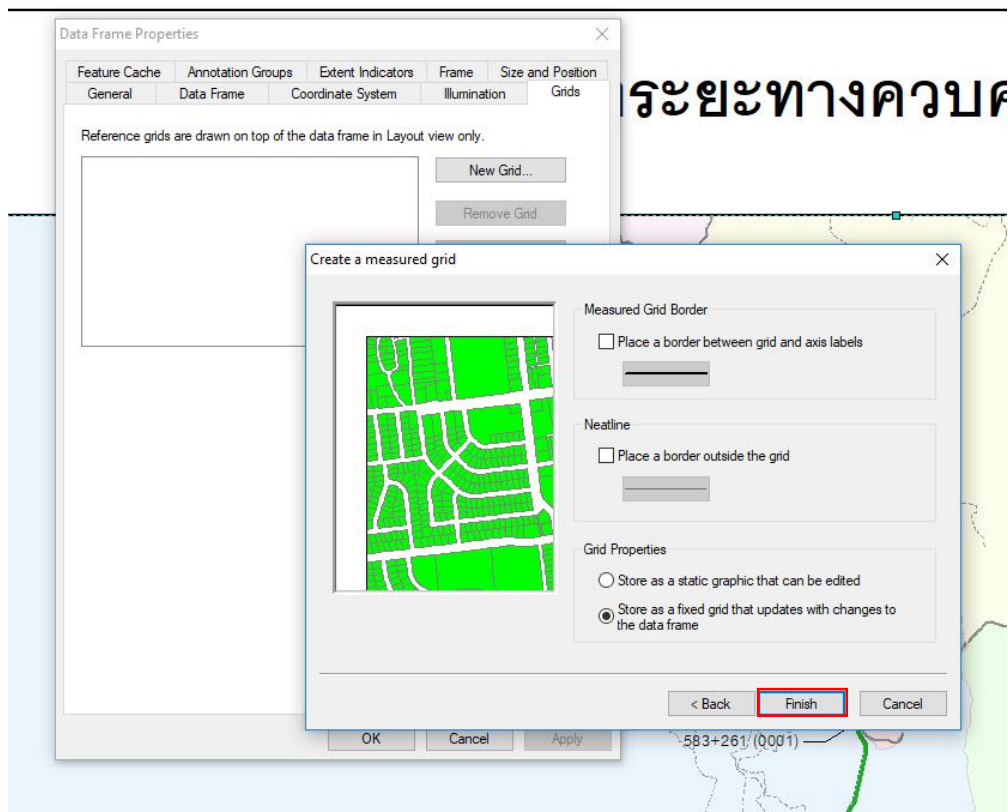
Data Frame Properties

Feature Cache | Annotation Groups | Extent Indicators | Frame | Size and Position
General | Data Frame | Coordinate System | Illumination | Grids

Reference grids are drawn on top of the data frame in Layout view only.

New Grid...

Remove Grid

OK | Cancel | Apply

ระยะทางควบค

Create a measured grid

Measured Grid Border

Place a border between grid and axis labels

Neatline

Place a border outside the grid

Grid Properties

Store as a static graphic that can be edited

Store as a fixed grid that updates with changes to the data frame

< Back | Finish | Cancel

583+261 (0001)